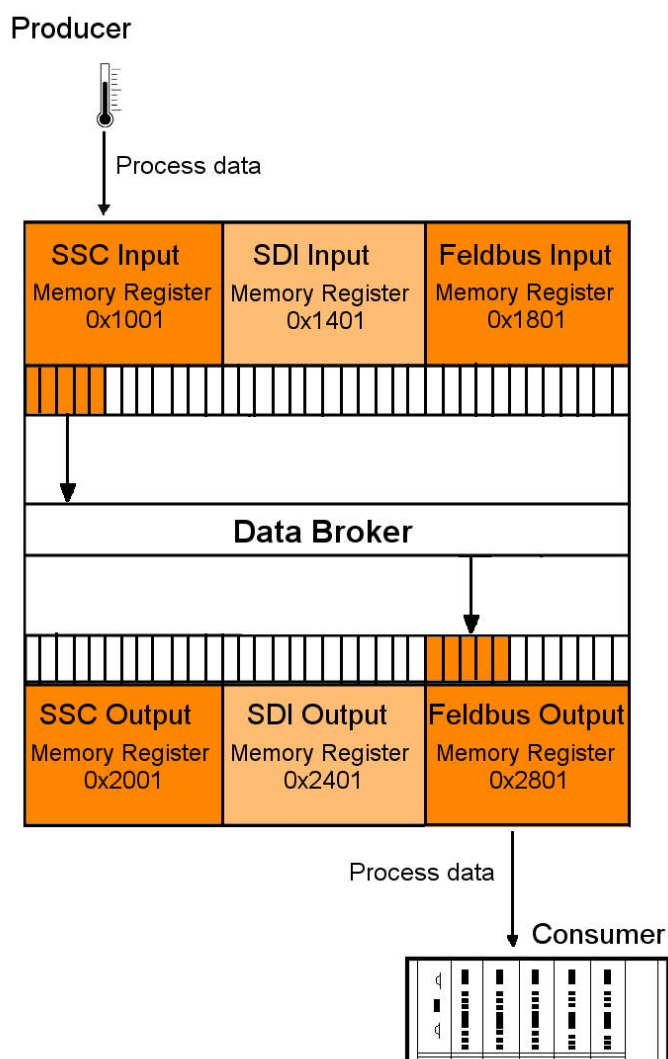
Producer

Process data

SSC Input
Memory Register
0x1001

SDI Input
Memory Register
0x1401

Feldbus Input
Memory Register
0x1801

Data Broker

SSC Output
Memory Register
0x2001

SDI Output
Memory Register
0x2401

Feldbus Output
Memory Register
0x2801

Process data

Consumer